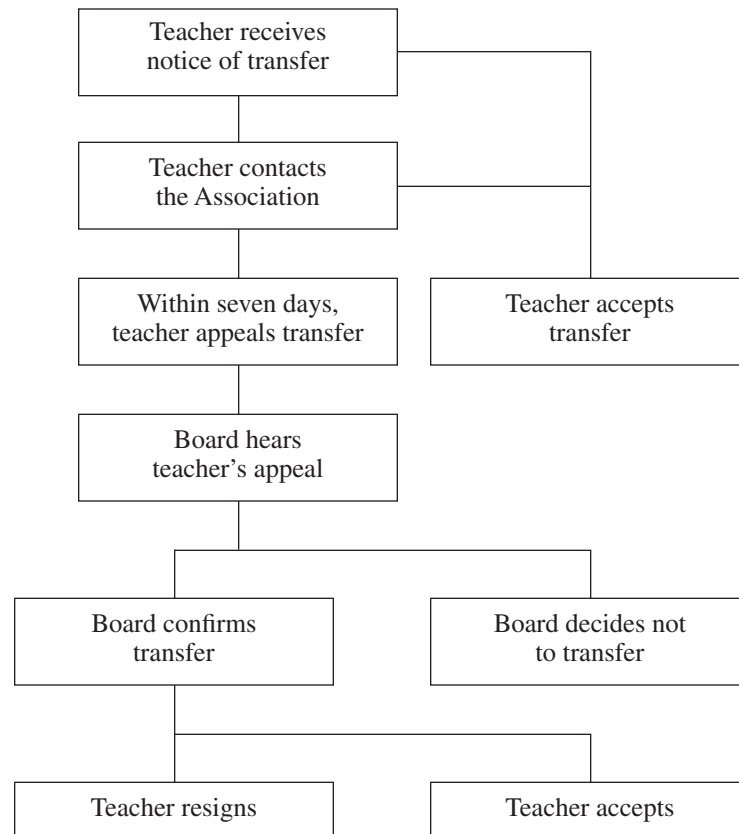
Teacher receives notice of transfer

Teacher contacts the Association

Within seven days, teacher appeals transfer

Teacher accepts transfer

Board hears teacher's appeal

Board confirms transfer

Board decides not to transfer

Teacher resigns

Teacher accepts